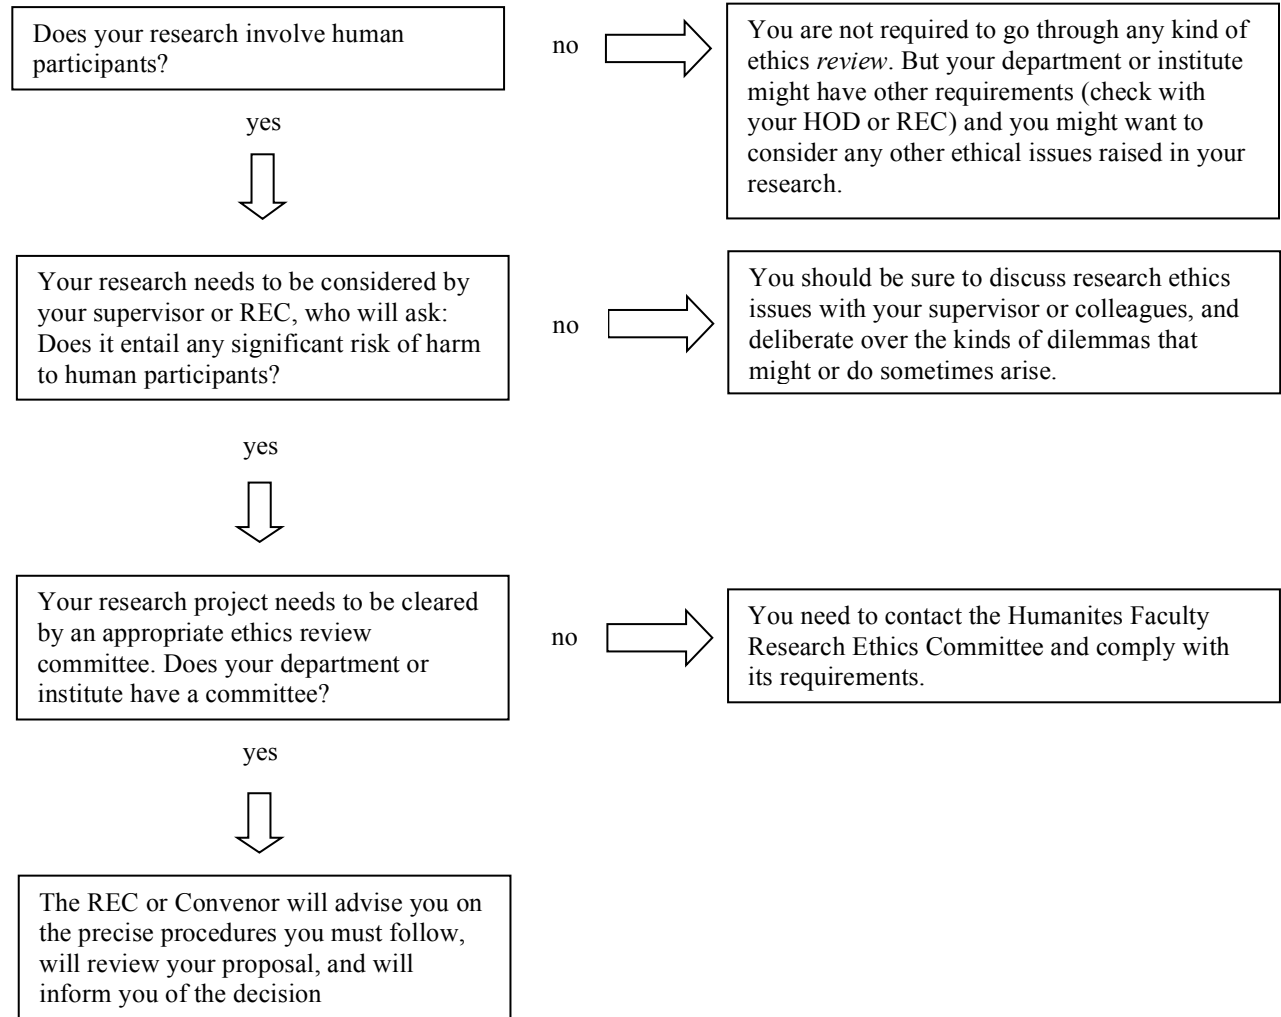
Does your research involve human participants?

no

You are not required to go through any kind of ethics *review*. But your department or institute might have other requirements (check with your HOD or REC) and you might want to consider any other ethical issues raised in your research.

yes

Your research needs to be considered by your supervisor or REC, who will ask: Does it entail any significant risk of harm to human participants?

no

You should be sure to discuss research ethics issues with your supervisor or colleagues, and deliberate over the kinds of dilemmas that might or do sometimes arise.

yes

Your research project needs to be cleared by an appropriate ethics review committee. Does your department or institute have a committee?

no

You need to contact the Humanites Faculty Research Ethics Committee and comply with its requirements.

yes

The REC or Convenor will advise you on the precise procedures you must follow, will review your proposal, and will inform you of the decision